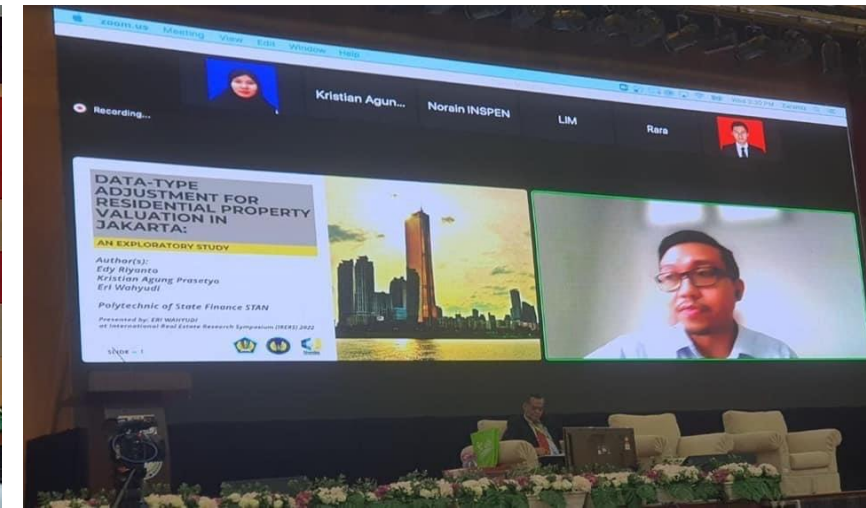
zoom.us Meeting View Edit Window Help

Recording...

Kristian Agun...

Norain INSPEN

LIM

Rara

DATA-TYPE ADJUSTMENT FOR RESIDENTIAL PROPERTY VALUATION IN JAKARTA:

AN EXPLORATORY STUDY

Author(s):
Edy Riyanto
Kristian Agung Prasetyo
Eri Wahyudi

Polytechnic of State Finance STAN

Presented by: ERI WAHYUDI
at International Real Estate Research Symposium (IRERS) 2022

Slide - 1